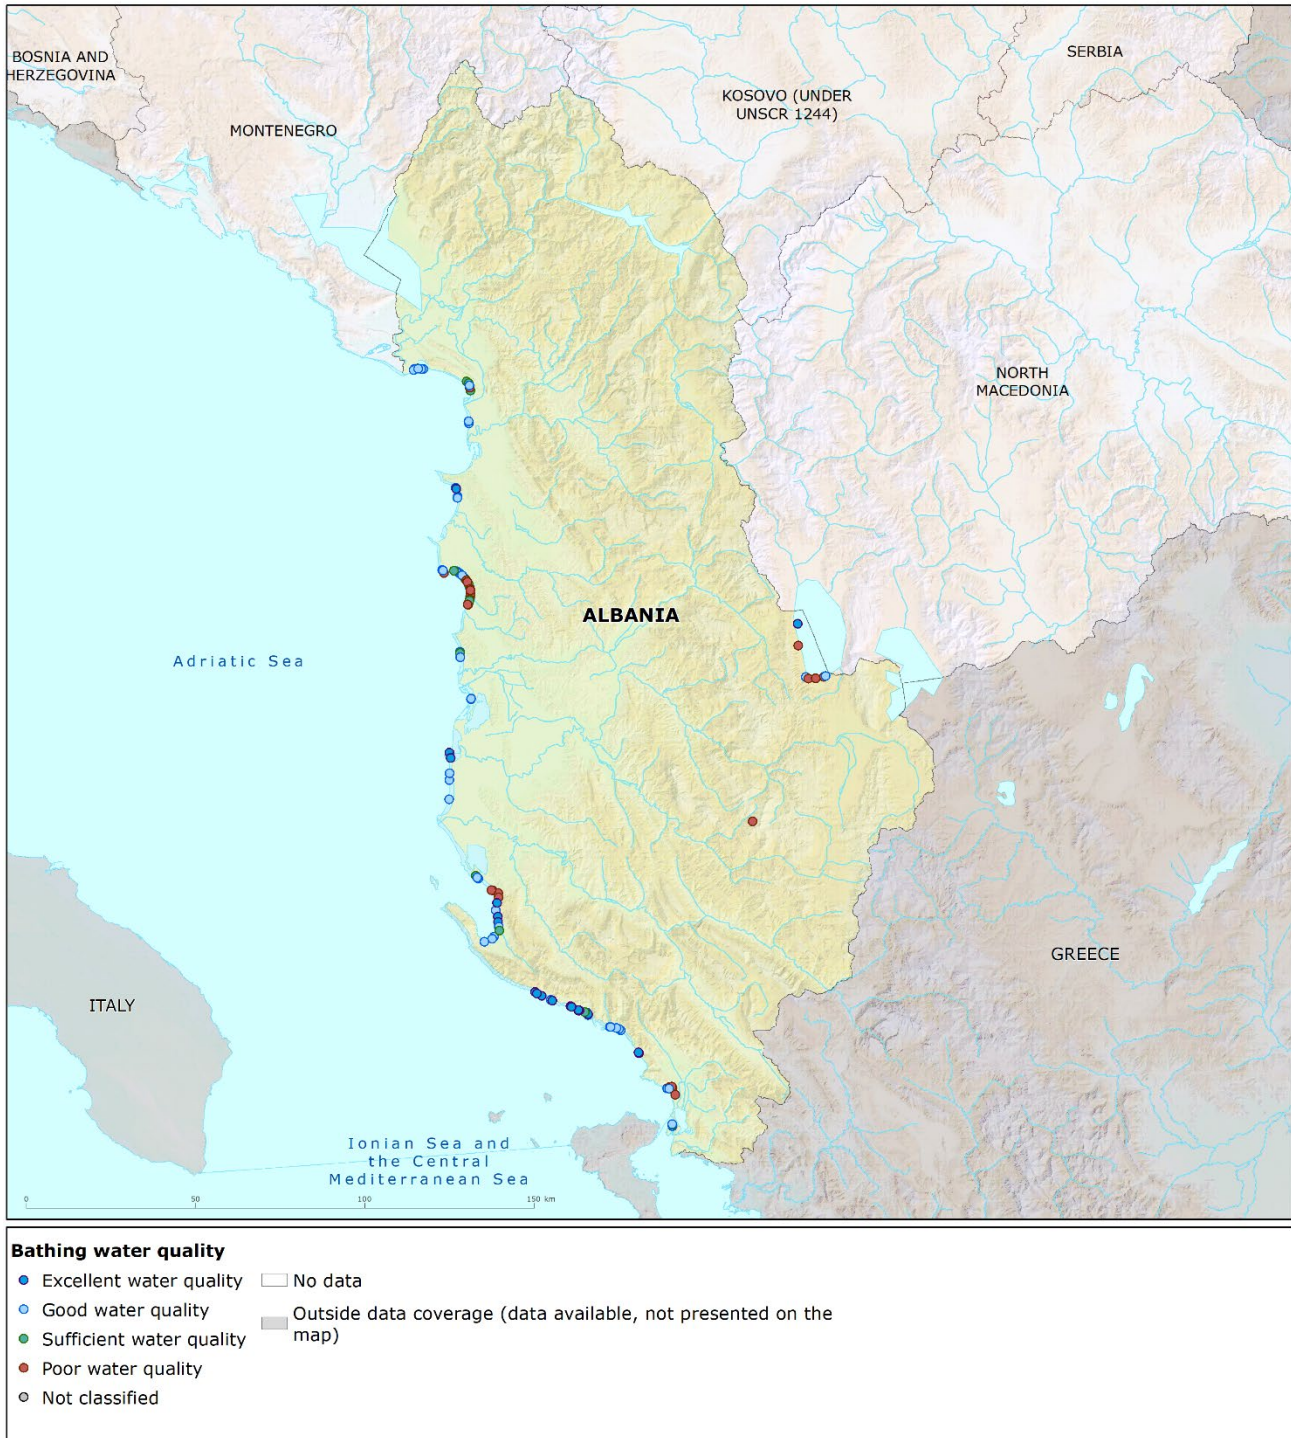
BOSNIA AND HERZEGOVINA

SERBIA

KOSOVO (UNDER UNSCR 1244)

MONTENEGRO

NORTH MACEDONIA

ALBANIA

Adriatic Sea

GREECE

ITALY

Ionian Sea and the Central Mediterranean Sea

0 50 100 150 km

Bathing water quality

Excellent water quality

Good water quality

Sufficient water quality

Poor water quality

Not classified

No data

Outside data coverage (data available, not presented on the map)